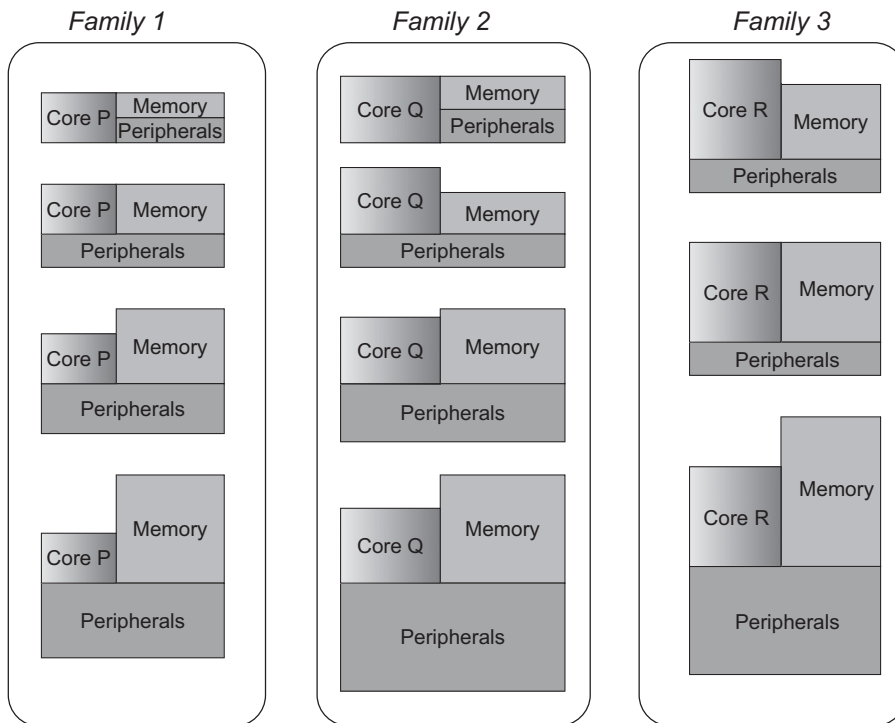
Family 1

Core P
Memory
Peripherals

Core P
Memory
Peripherals

Core P
Memory
Peripherals

Core P
Memory
Peripherals

Family 2

Core Q
Memory
Peripherals

Core Q
Memory
Peripherals

Core Q
Memory
Peripherals

Core Q
Memory
Peripherals

Family 3

Core R
Memory
Peripherals

Core R
Memory
Peripherals

Core R
Memory
Peripherals